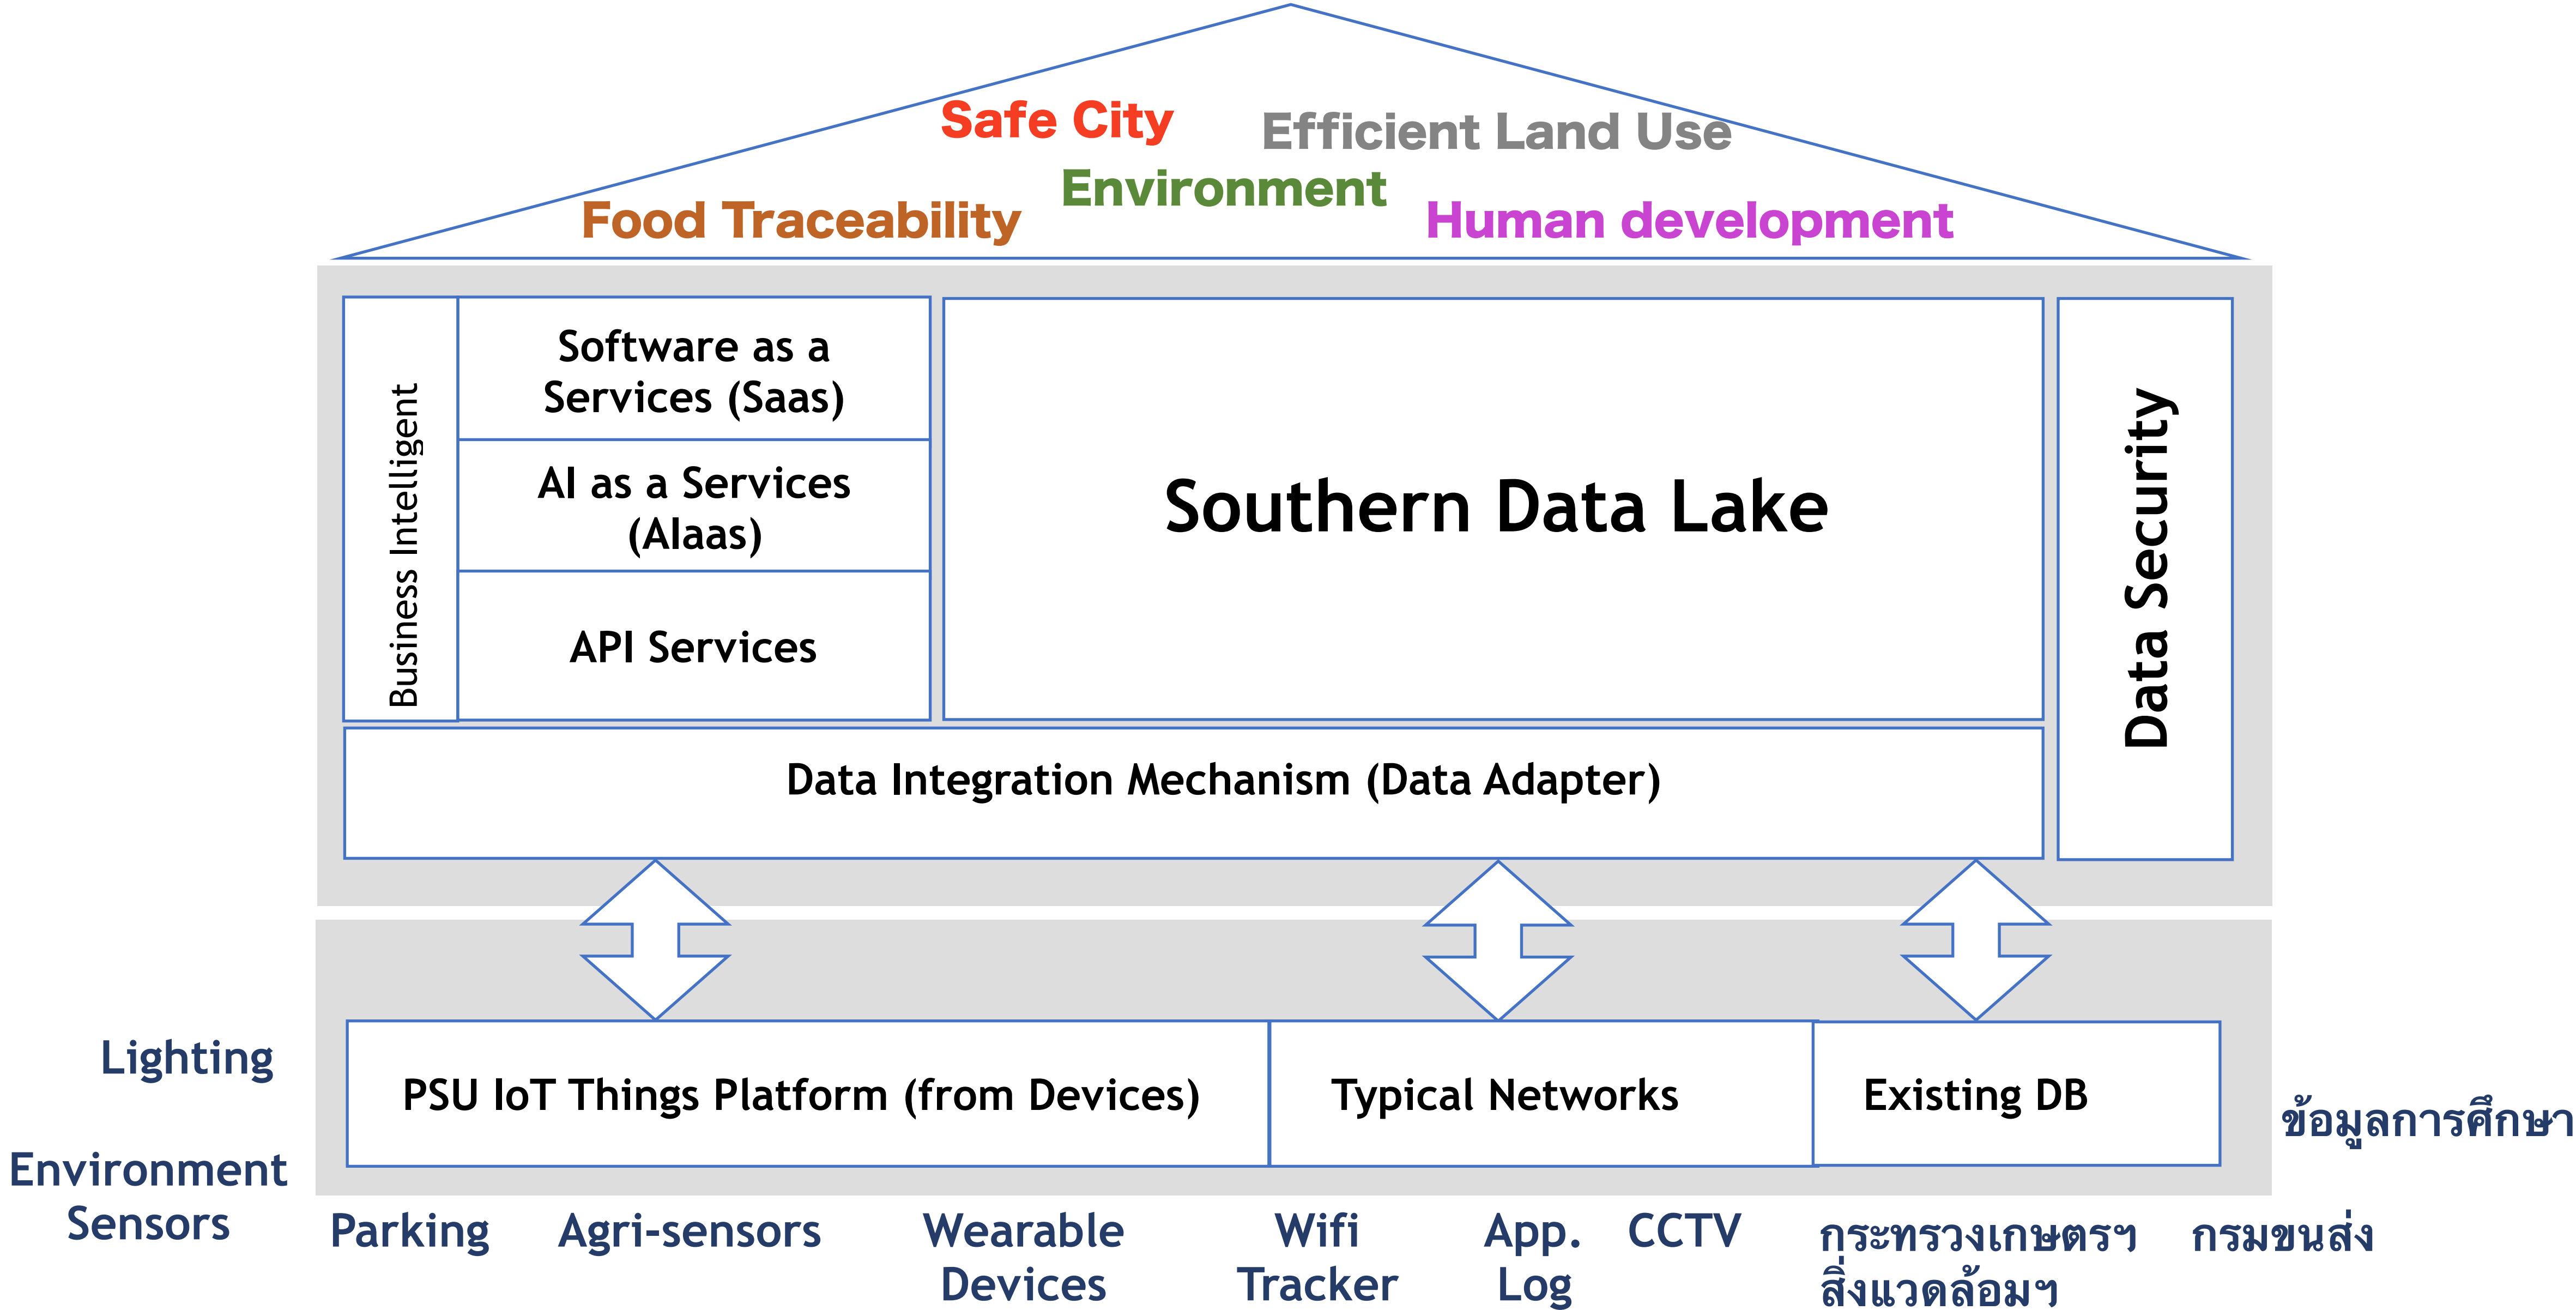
Safe City
Efficient Land Use
Environment
Food Traceability
Human development

Business Intelligent

Software as a Services (Saas)

AI as a Services (AIaas)

API Services

Southern Data Lake

Data Security

Data Integration Mechanism (Data Adapter)

Lighting

Environment Sensors

PSU IoT Things Platform (from Devices)

Typical Networks

Existing DB

ข้อมูลการศึกษา

Parking

Agri-sensors

Wearable Devices

Wifi Tracker

App. Log

CCTV

กระทรวงเกษตรฯ สิ่งแวดล้อมฯ

กรมขนส่ง